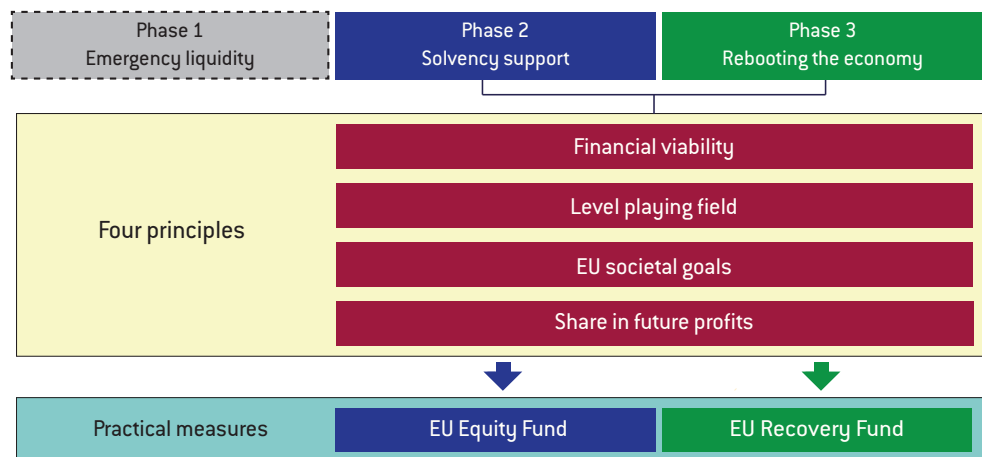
Phase 1
Emergency liquidity

Phase 2
Solvency support

Phase 3
Rebooting the economy

Four principles

Financial viability

Level playing field

EU societal goals

Share in future profits

Practical measures

EU Equity Fund

EU Recovery Fund